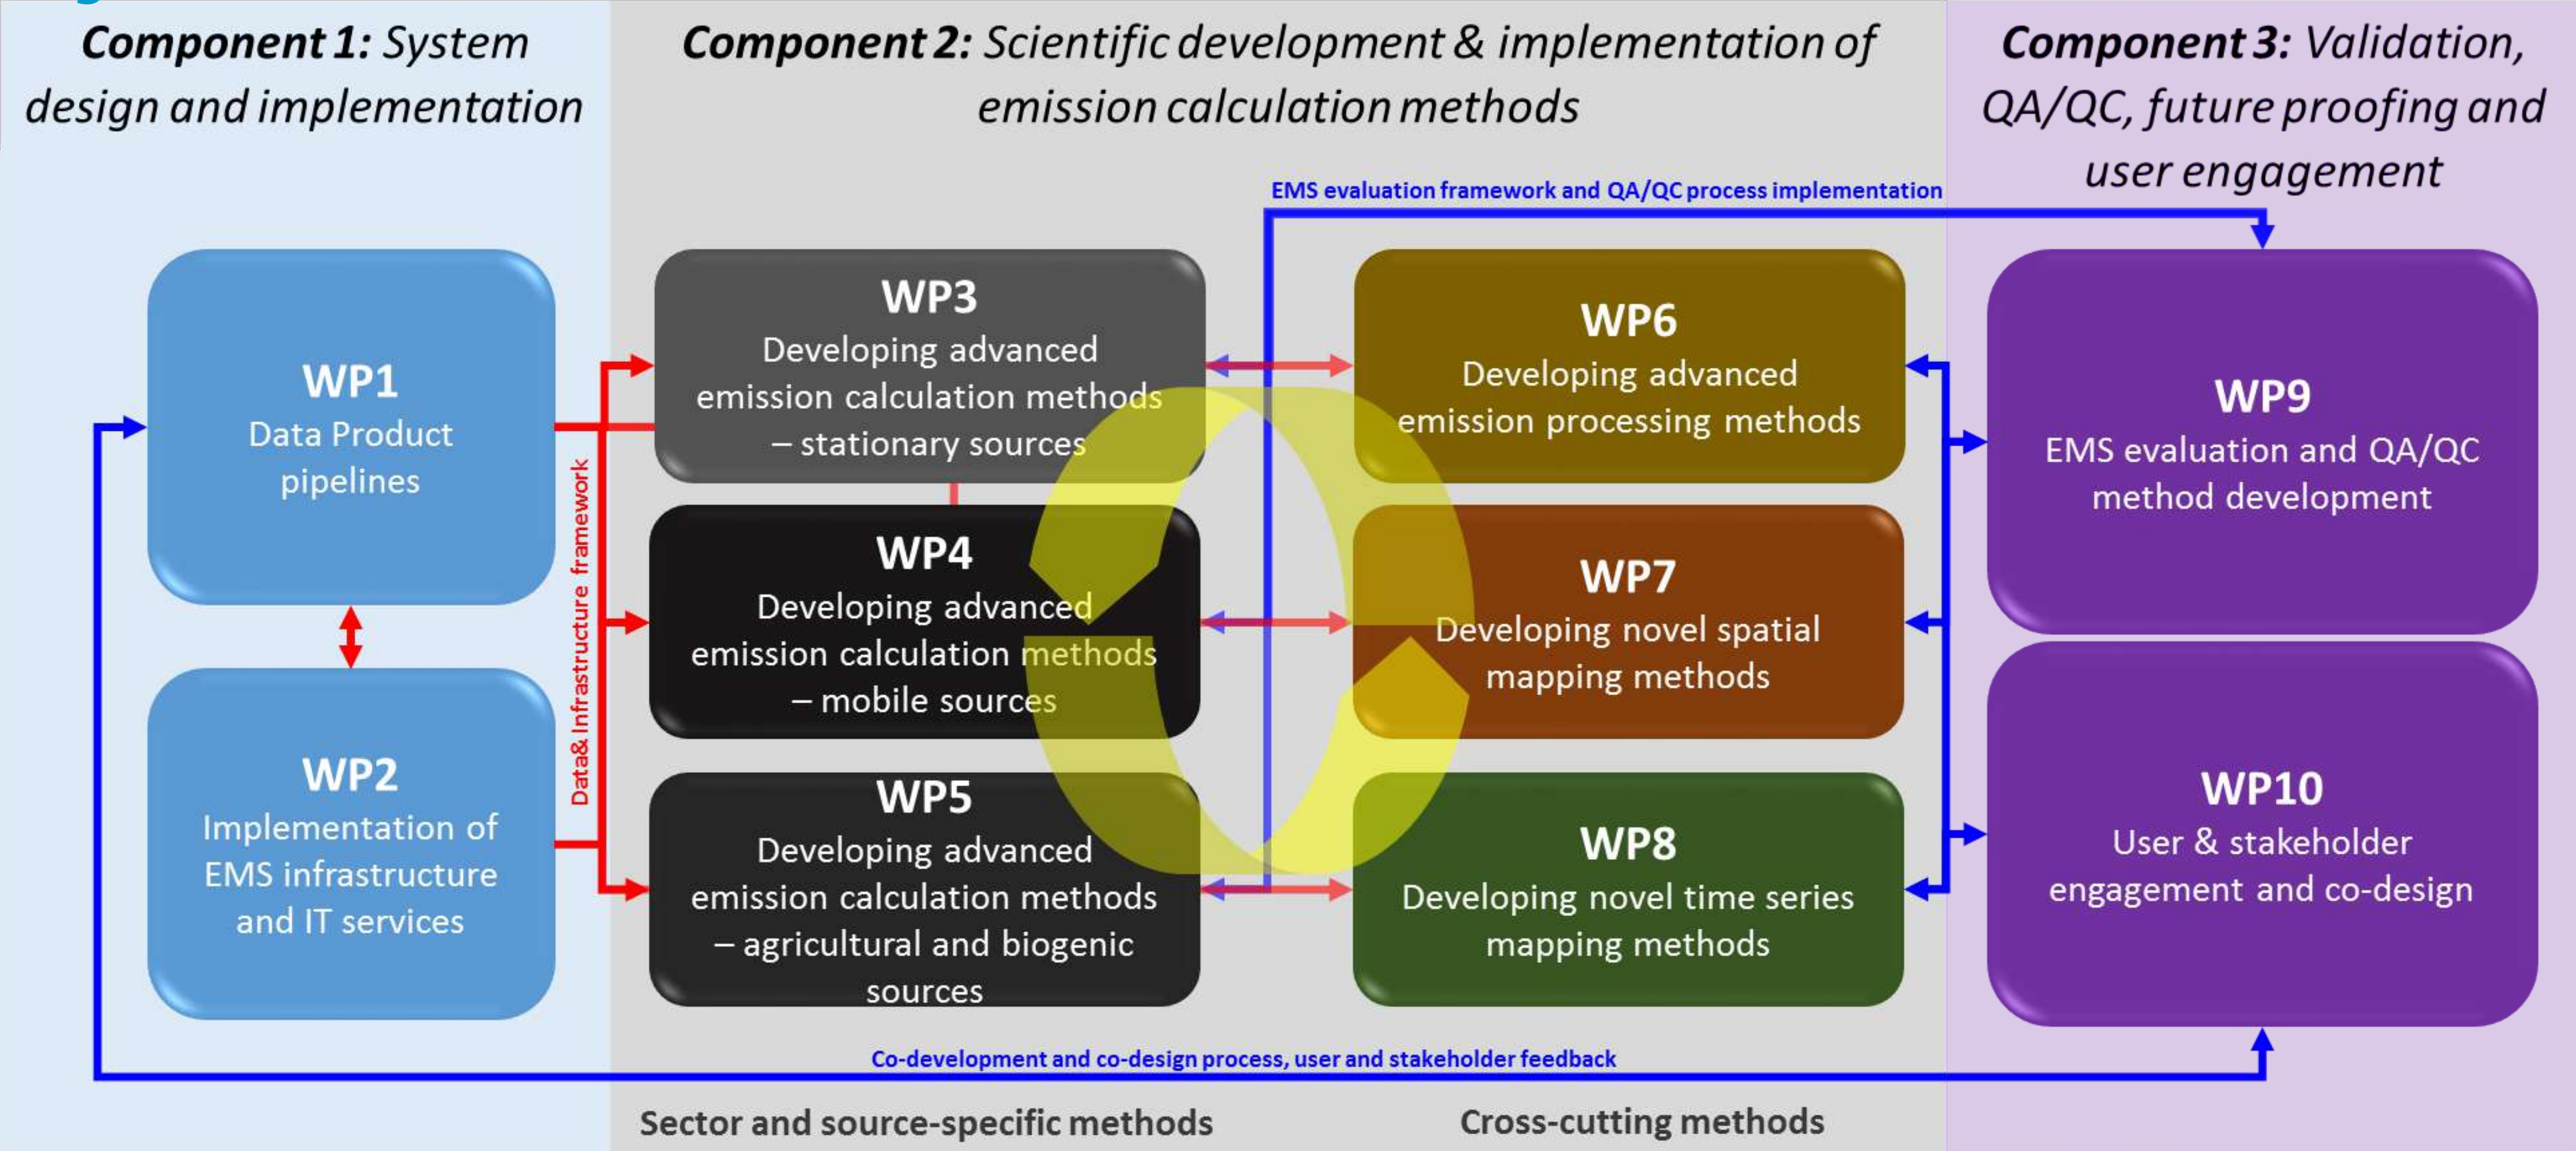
**Component 1:** *System design and implementation*

**Component 2:** *Scientific development & implementation of emission calculation methods*

**Component 3:** *Validation, QA/QC, future proofing and user engagement*

EMS evaluation framework and QA/QC process implementation

**WP1**
Data Product pipelines

**WP2**
Implementation of EMS infrastructure and IT services

Data& Infrastructure framework

**WP3**
Developing advanced emission calculation methods – stationary sources

**WP4**
Developing advanced emission calculation methods – mobile sources

**WP5**
Developing advanced emission calculation methods – agricultural and biogenic sources

**WP6**
Developing advanced emission processing methods

**WP7**
Developing novel spatial mapping methods

**WP8**
Developing novel time series mapping methods

**WP9**
EMS evaluation and QA/QC method development

**WP10**
User & stakeholder engagement and co-design

Co-development and co-design process, user and stakeholder feedback

Sector and source-specific methods

Cross-cutting methods